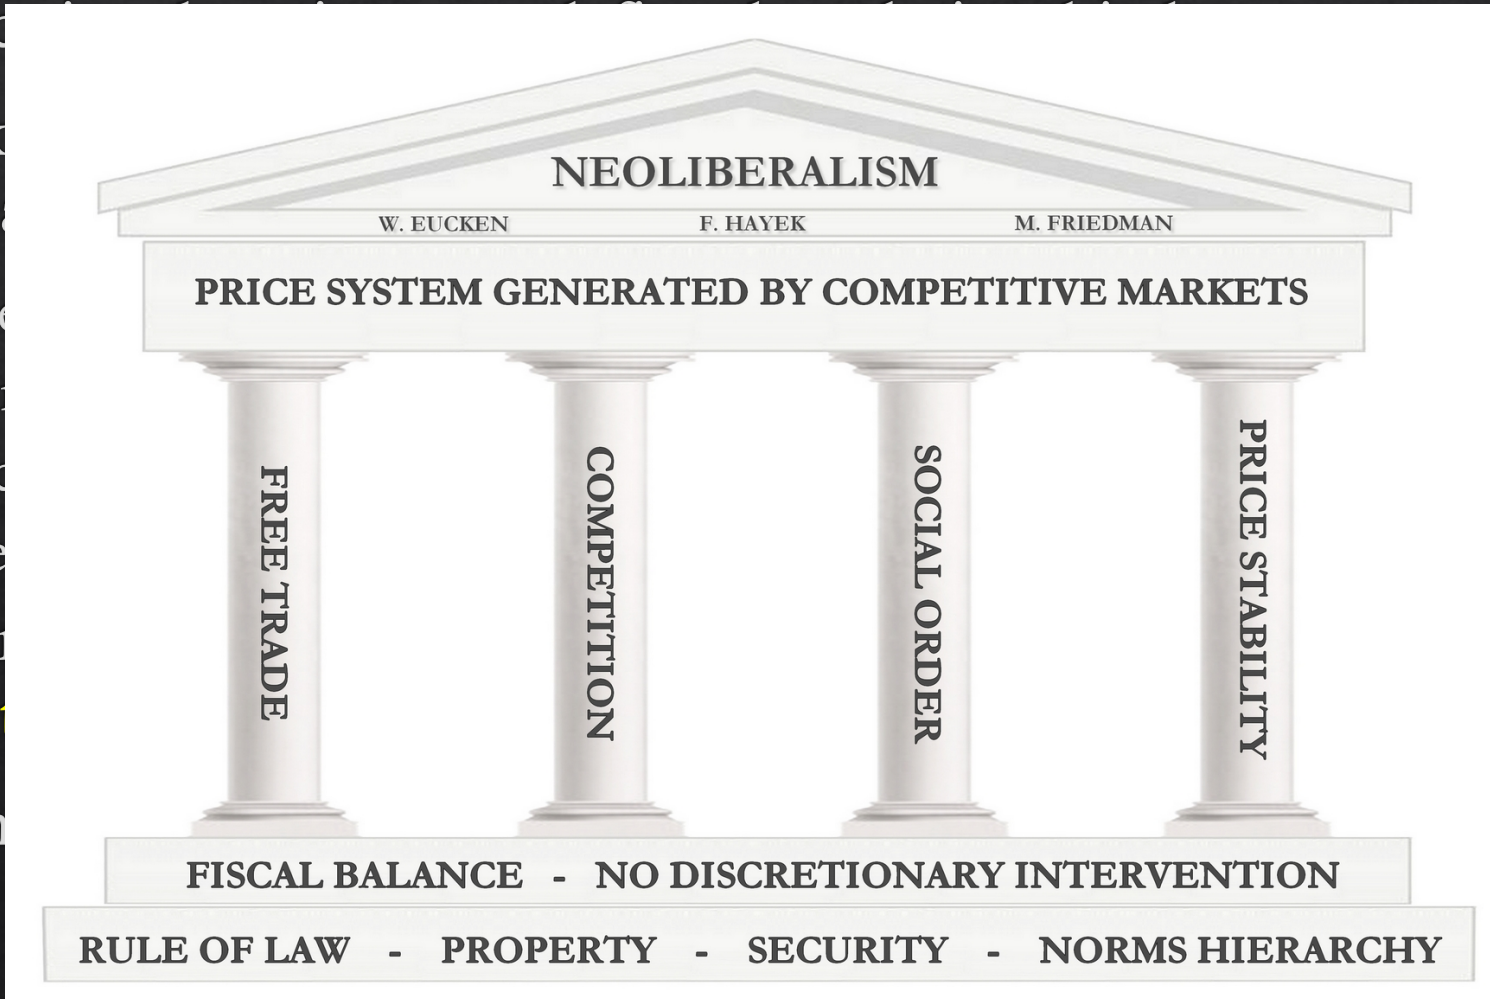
NEOLIBERALISM

W. EUCKEN F. HAYEK M. FRIEDMAN

PRICE SYSTEM GENERATED BY COMPETITIVE MARKETS

FREE TRADE

COMPETITION

SOCIAL ORDER

PRICE STABILITY

FISCAL BALANCE - NO DISCRETIONARY INTERVENTION

RULE OF LAW - PROPERTY - SECURITY - NORMS HIERARCHY